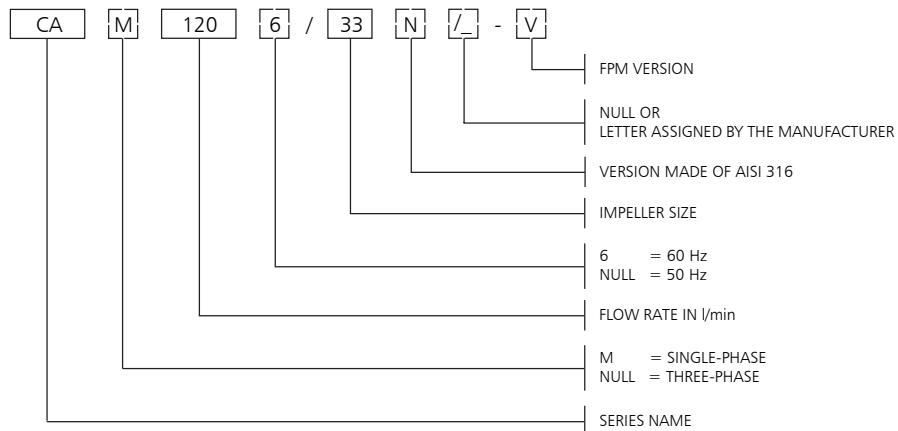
CA M 120 6 / 33 N /_ - V

FPM VERSION

NULL OR
LETTER ASSIGNED BY THE MANUFACTURER

VERSION MADE OF AISI 316

IMPELLER SIZE

6 = 60 Hz
NULL = 50 Hz

FLOW RATE IN l/min

M = SINGLE-PHASE
NULL = THREE-PHASE

SERIES NAME